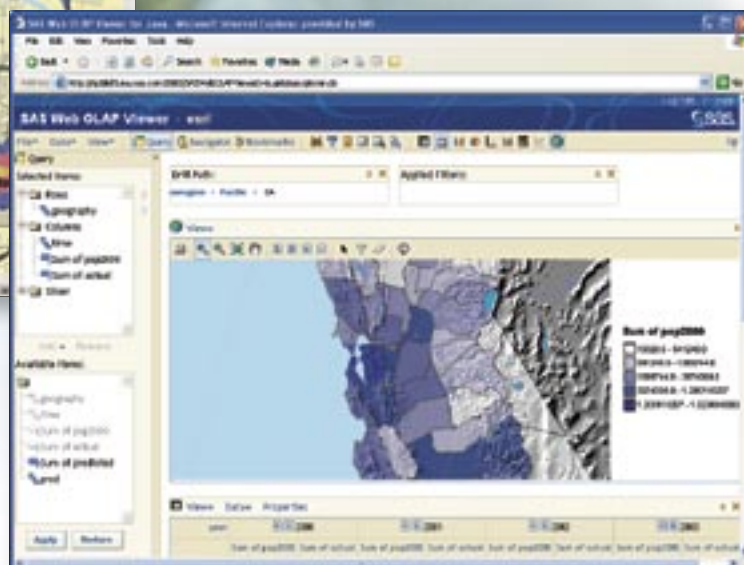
SAS Web OLAP Viewer - esri

File Options View Query Navigator Bookmarks

Query

Selected Items:

Rows

Geography

Columns

time

Sum of pop2006

Sum of actual

Other

Available Items:

Geography

Time

Sum of pop2006

Sum of actual

Sum of predicted

prod

Apply Restore

Drill Path:

Pacific

Applied Filters:

View

Sum of pop2006

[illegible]

View Setup Properties

2000

2001

2002

2003

Sum of pop2006 Sum of actual Sum of pop2006 Sum of actual Sum of pop2006 Sum of actual Sum of pop2006 Sum of actual